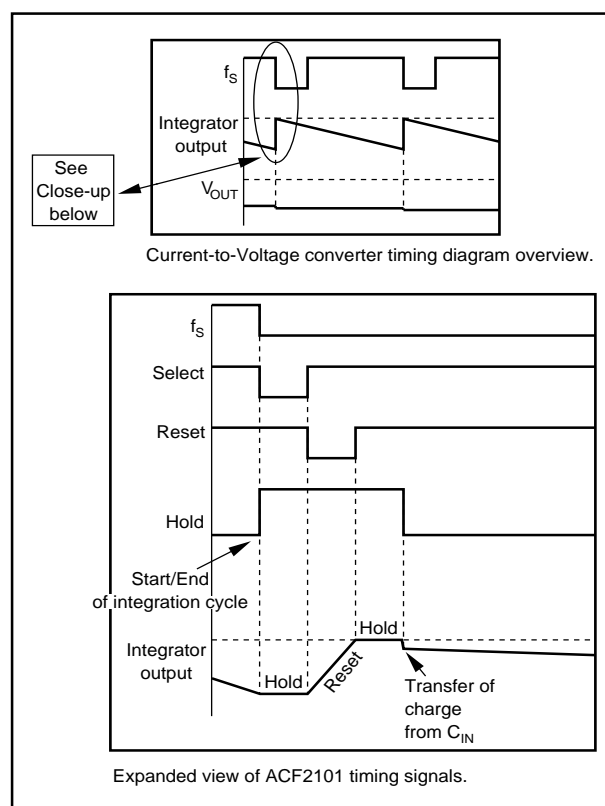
$f_S$

Integrator output

See Close-up below

$V_{OUT}$

Current-to-Voltage converter timing diagram overview.

$f_S$

Select

Reset

Hold

Start/End of integration cycle

Hold

Integrator output

Hold

Reset

Transfer of charge from $C_{IN}$

Expanded view of ACF2101 timing signals.